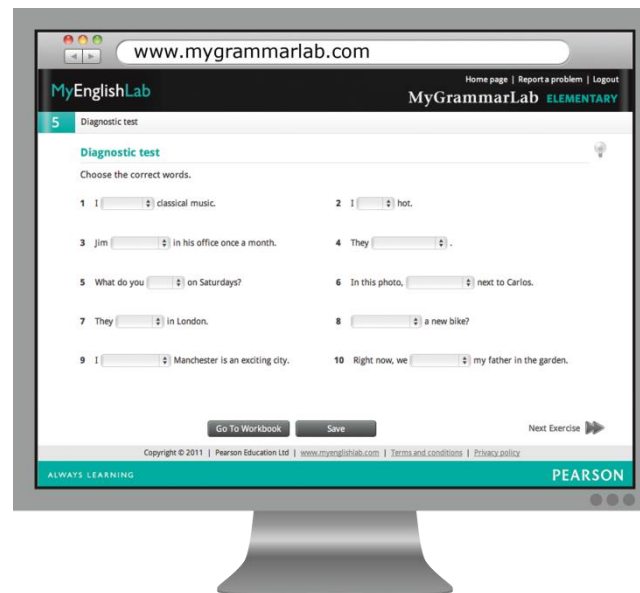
www.mygrammarlab.com

MyEnglishLab

Home page | Report a problem | Logout

MyGrammarLab ELEMENTARY

5 Diagnostic test

Diagnostic test

Choose the correct words.

1 I [ ] classical music.

2 I [ ] hot.

3 Jim [ ] in his office once a month.

4 They [ ] .

5 What do you [ ] on Saturdays?

6 In this photo, [ ] next to Carlos.

7 They [ ] in London.

8 [ ] a new bike?

9 I [ ] Manchester is an exciting city.

10 Right now, we [ ] my father in the garden.

Go To Workbook Save

Next Exercise

Copyright © 2011 | Pearson Education Ltd | www.myenglishlab.com | Terms and conditions | Privacy policy

ALWAYS LEARNING

PEARSON